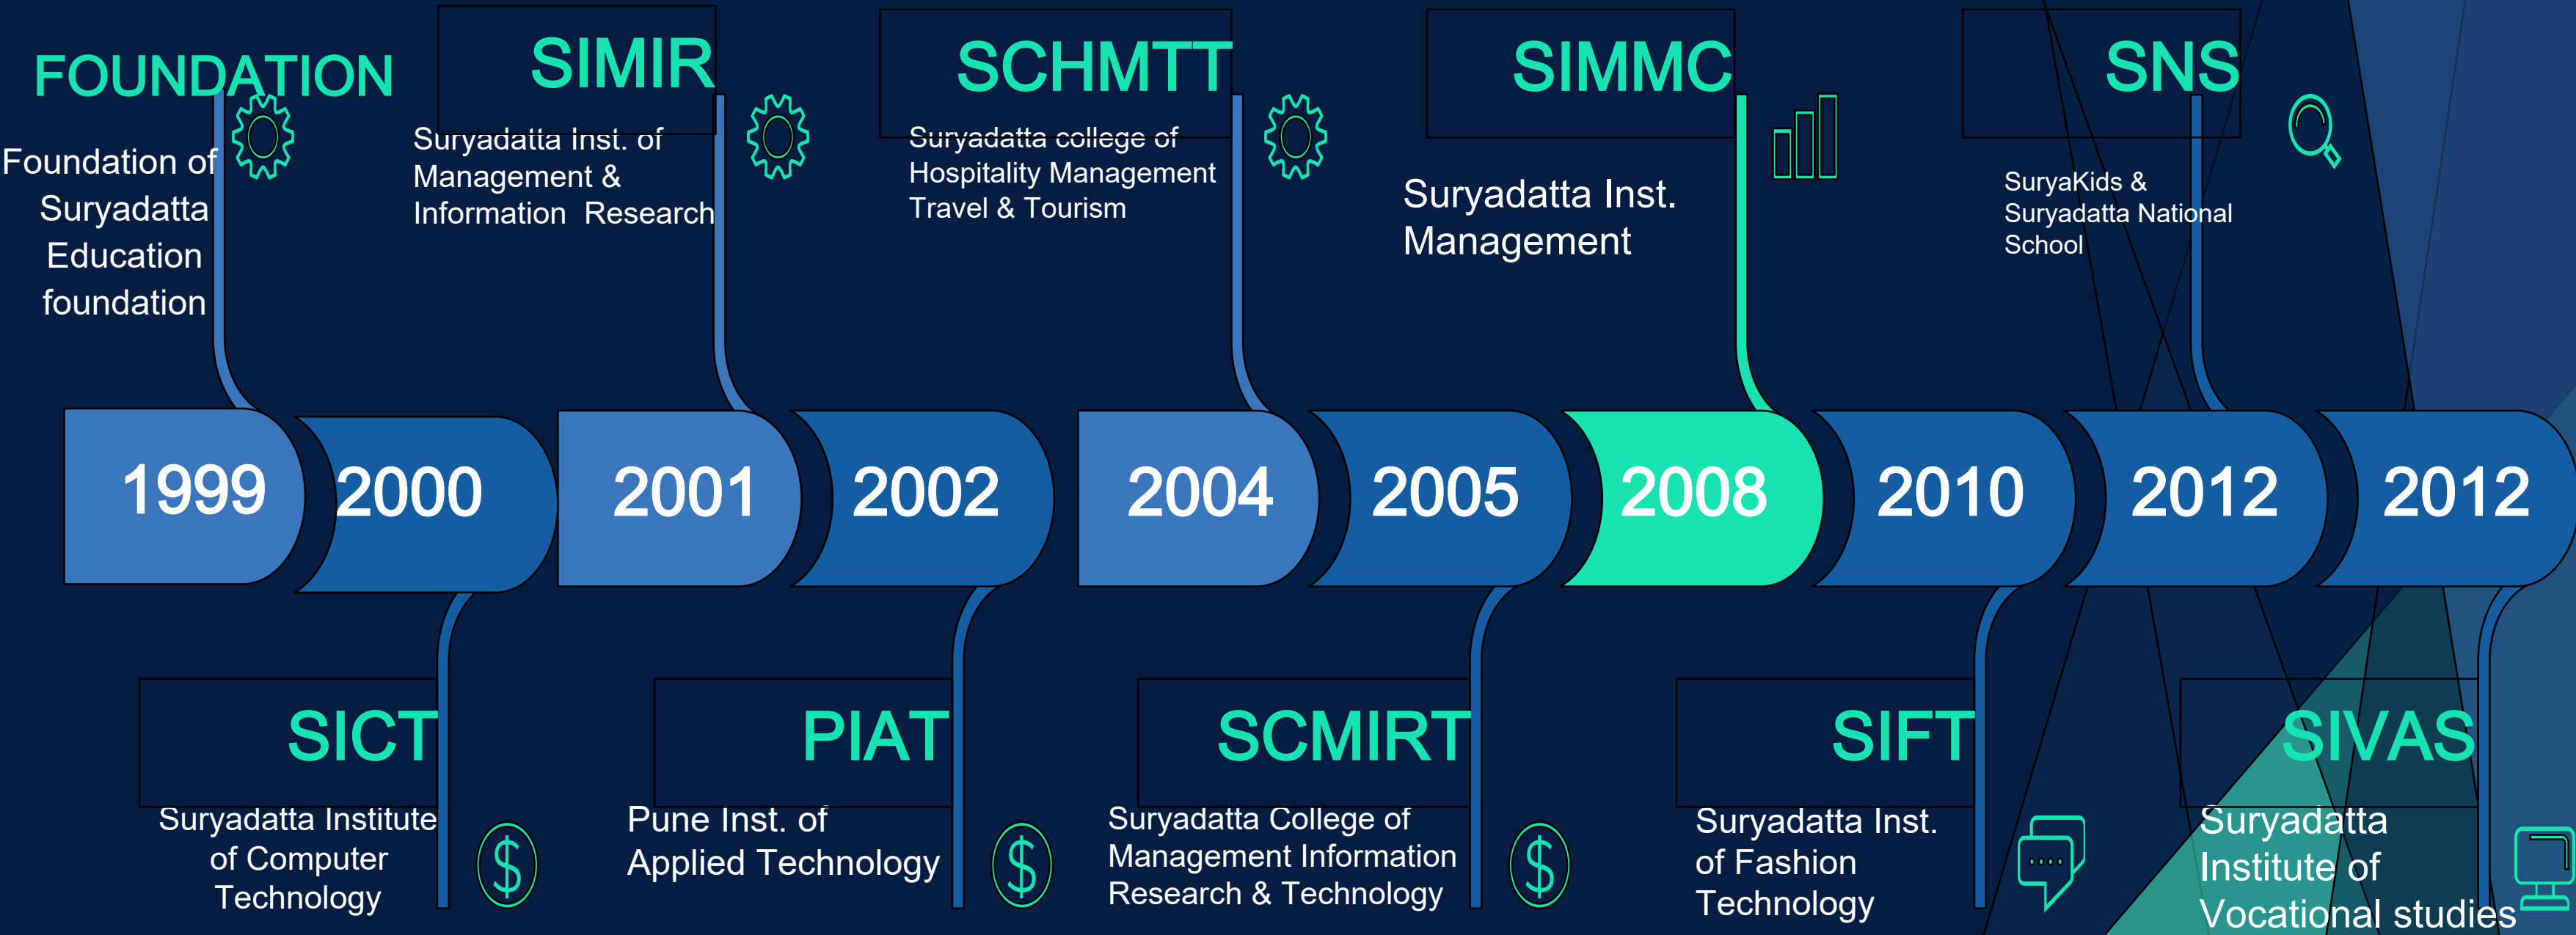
FOUNDATION

Foundation of Suryadatta Education foundation

SIMIR

Suryadatta Inst. of Management & Information Research

SCHMTT

Suryadatta college of Hospitality Management Travel & Tourism

SIMMC

Suryadatta Inst. Management

SNS

SuryaKids & Suryadatta National School

1999 2000 2001 2002 2004 2005 2008 2010 2012 2012

SICT

Suryadatta Institute of Computer Technology

PIAT

Pune Inst. of Applied Technology

SCMIRT

Suryadatta College of Management Information Research & Technology

SIFT

Suryadatta Inst. of Fashion Technology

SIVAS

Suryadatta Institute of Vocational studies